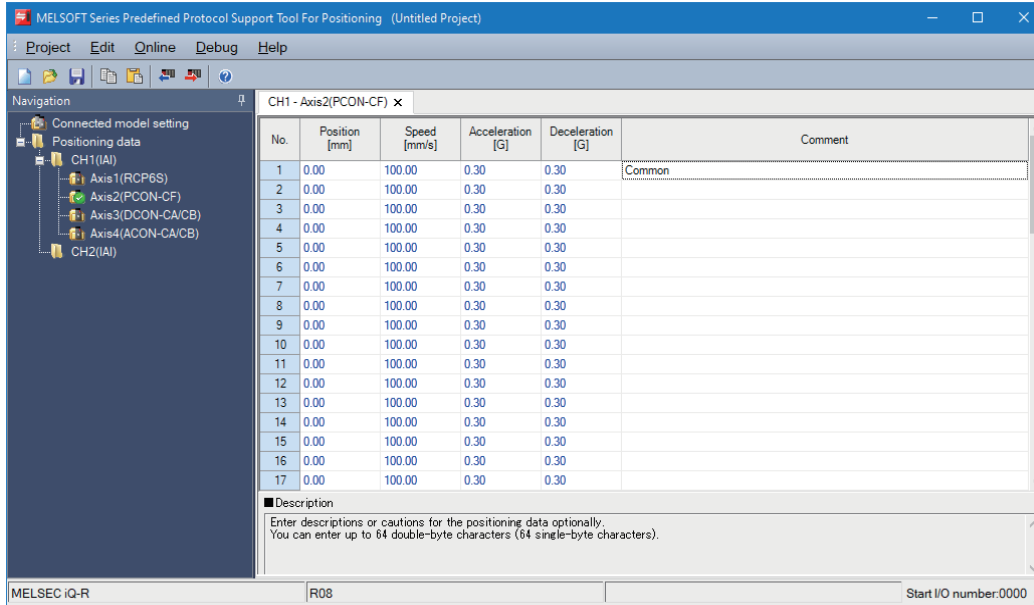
MELSOFT Series Predefined Protocol Support Tool For Positioning (Untitled Project)

Project Edit Online Debug Help

Navigation

Connected model setting
Positioning data
CH1(IAI)
Axis1(RCP6S)
Axis2(PCON-CF)
Axis3(DCON-CA/CB)
Axis4(ACON-CA/CB)
CH2(IAI)

CH1 - Axis2(PCON-CF) ×

| No. | Position [mm] | Speed [mm/s] | Acceleration [G] | Deceleration [G] | Comment |
|---|---|---|---|---|---|
| 1 | 0.00 | 100.00 | 0.30 | 0.30 | Common |
| 2 | 0.00 | 100.00 | 0.30 | 0.30 | |
| 3 | 0.00 | 100.00 | 0.30 | 0.30 | |
| 4 | 0.00 | 100.00 | 0.30 | 0.30 | |
| 5 | 0.00 | 100.00 | 0.30 | 0.30 | |
| 6 | 0.00 | 100.00 | 0.30 | 0.30 | |
| 7 | 0.00 | 100.00 | 0.30 | 0.30 | |
| 8 | 0.00 | 100.00 | 0.30 | 0.30 | |
| 9 | 0.00 | 100.00 | 0.30 | 0.30 | |
| 10 | 0.00 | 100.00 | 0.30 | 0.30 | |
| 11 | 0.00 | 100.00 | 0.30 | 0.30 | |
| 12 | 0.00 | 100.00 | 0.30 | 0.30 | |
| 13 | 0.00 | 100.00 | 0.30 | 0.30 | |
| 14 | 0.00 | 100.00 | 0.30 | 0.30 | |
| 15 | 0.00 | 100.00 | 0.30 | 0.30 | |
| 16 | 0.00 | 100.00 | 0.30 | 0.30 | |
| 17 | 0.00 | 100.00 | 0.30 | 0.30 | |

■Description
Enter descriptions or cautions for the positioning data optionally.
You can enter up to 64 double-byte characters (64 single-byte characters).

MELSEC iQ-R | R08 | Start I/O number:0000